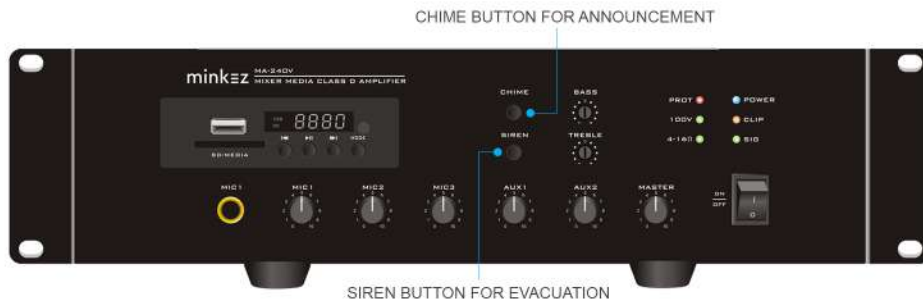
CHIME BUTTON FOR ANNOUNCEMENT

minkez MA-240V
MIXER MEDIA CLASS D AMPLIFIER

8880

MODE

SD-MEDIA

CHIME

BASS

SIREN

TREBLE

PROT

POWER

100V

CLIP

4-16Ω

SIG

MIC1

MIC1

MIC2

MIC3

AUX1

AUX2

MASTER

ON
OFF

I
O

SIREN BUTTON FOR EVACUATION